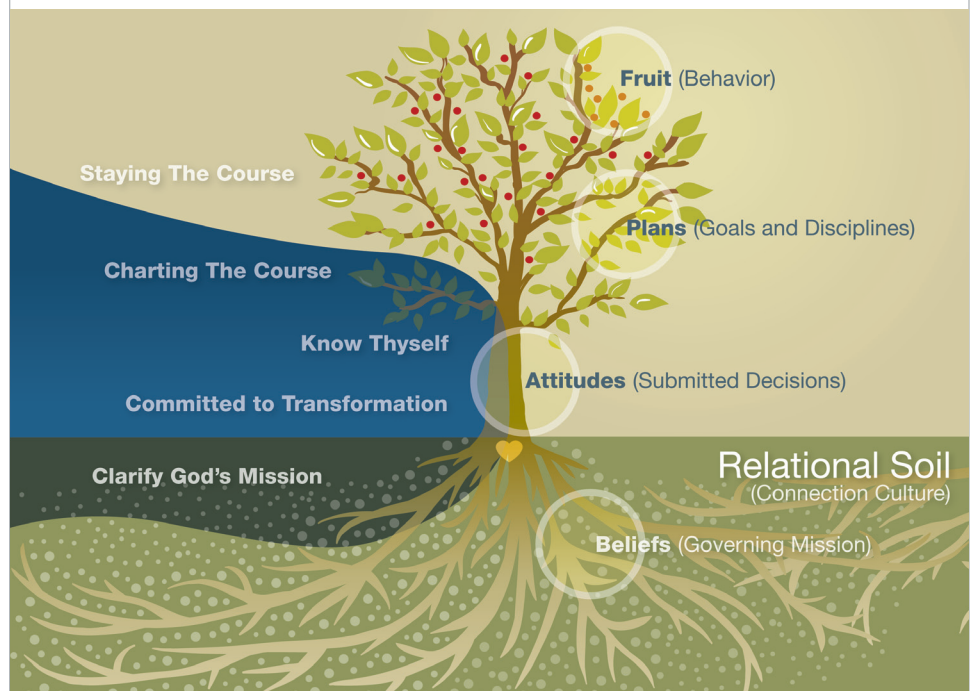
Fruit (Behavior)

Staying The Course

Plans (Goals and Disciplines)

Charting The Course

Know Thyself

Attitudes (Submitted Decisions)

Committed to Transformation

Clarify God's Mission

Relational Soil
(Connection Culture)

Beliefs (Governing Mission)